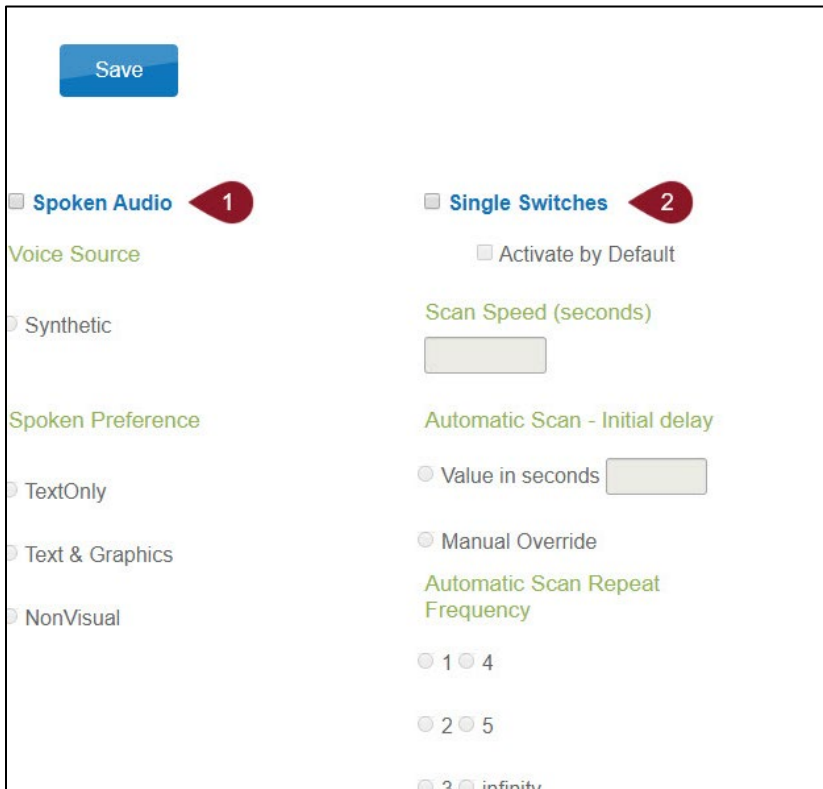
Save

Spoken Audio 1

Voice Source

Synthetic

Spoken Preference

TextOnly

Text & Graphics

NonVisual

Single Switches 2

Activate by Default

Scan Speed (seconds)

Automatic Scan - Initial delay

Value in seconds

Manual Override

Automatic Scan Repeat Frequency

1 4

2 5

3 infinity